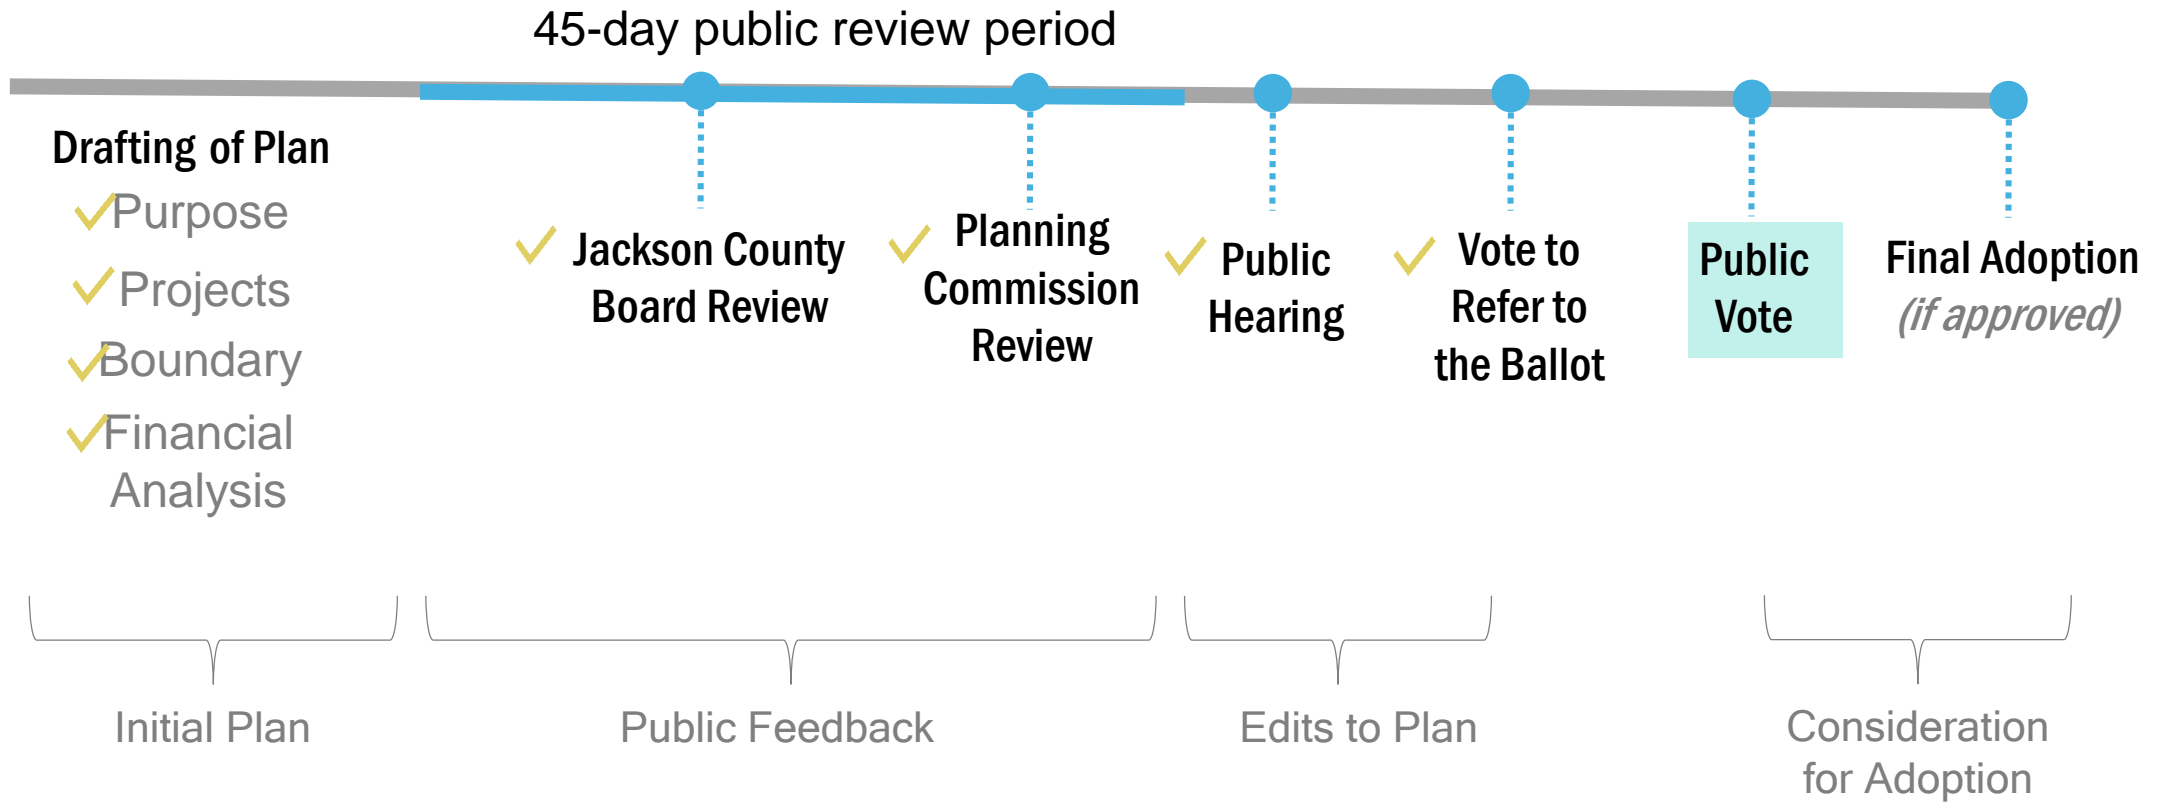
45-day public review period

Drafting of Plan
✓Purpose
✓Projects
✓Boundary
✓Financial Analysis

✓ Jackson County Board Review

✓ Planning Commission Review

✓ Public Hearing

✓ Vote to Refer to the Ballot

Public Vote

Final Adoption
(if approved)

Initial Plan

Public Feedback

Edits to Plan

Consideration for Adoption